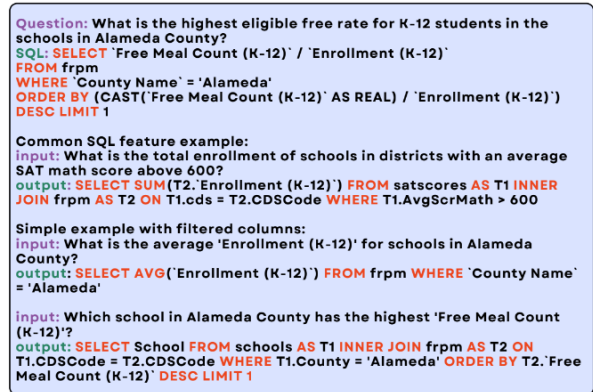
Question: What is the highest eligible free rate for K-12 students in the schools in Alameda County?
SQL: SELECT `Free Meal Count (K-12)` / `Enrollment (K-12)` FROM frpm
WHERE `County Name` = 'Alameda'
ORDER BY (CAST(`Free Meal Count (K-12)` AS REAL) / `Enrollment (K-12)`) DESC LIMIT 1

Common SQL feature example:
input: What is the total enrollment of schools in districts with an average SAT math score above 600?
output: SELECT SUM(T2.`Enrollment (K-12)`) FROM satscores AS T1 INNER JOIN frpm AS T2 ON T1.cds = T2.CDSCode WHERE T1.AvgScrMath > 600

Simple example with filtered columns:
input: What is the average 'Enrollment (K-12)' for schools in Alameda County?
output: SELECT AVG(`Enrollment (K-12)`) FROM frpm WHERE `County Name` = 'Alameda'

input: Which school in Alameda County has the highest 'Free Meal Count (K-12)'?
output: SELECT School FROM schools AS T1 INNER JOIN frpm AS T2 ON T1.CDSCode = T2.CDSCode WHERE T1.County = 'Alameda' ORDER BY T2.`Free Meal Count (K-12)` DESC LIMIT 1